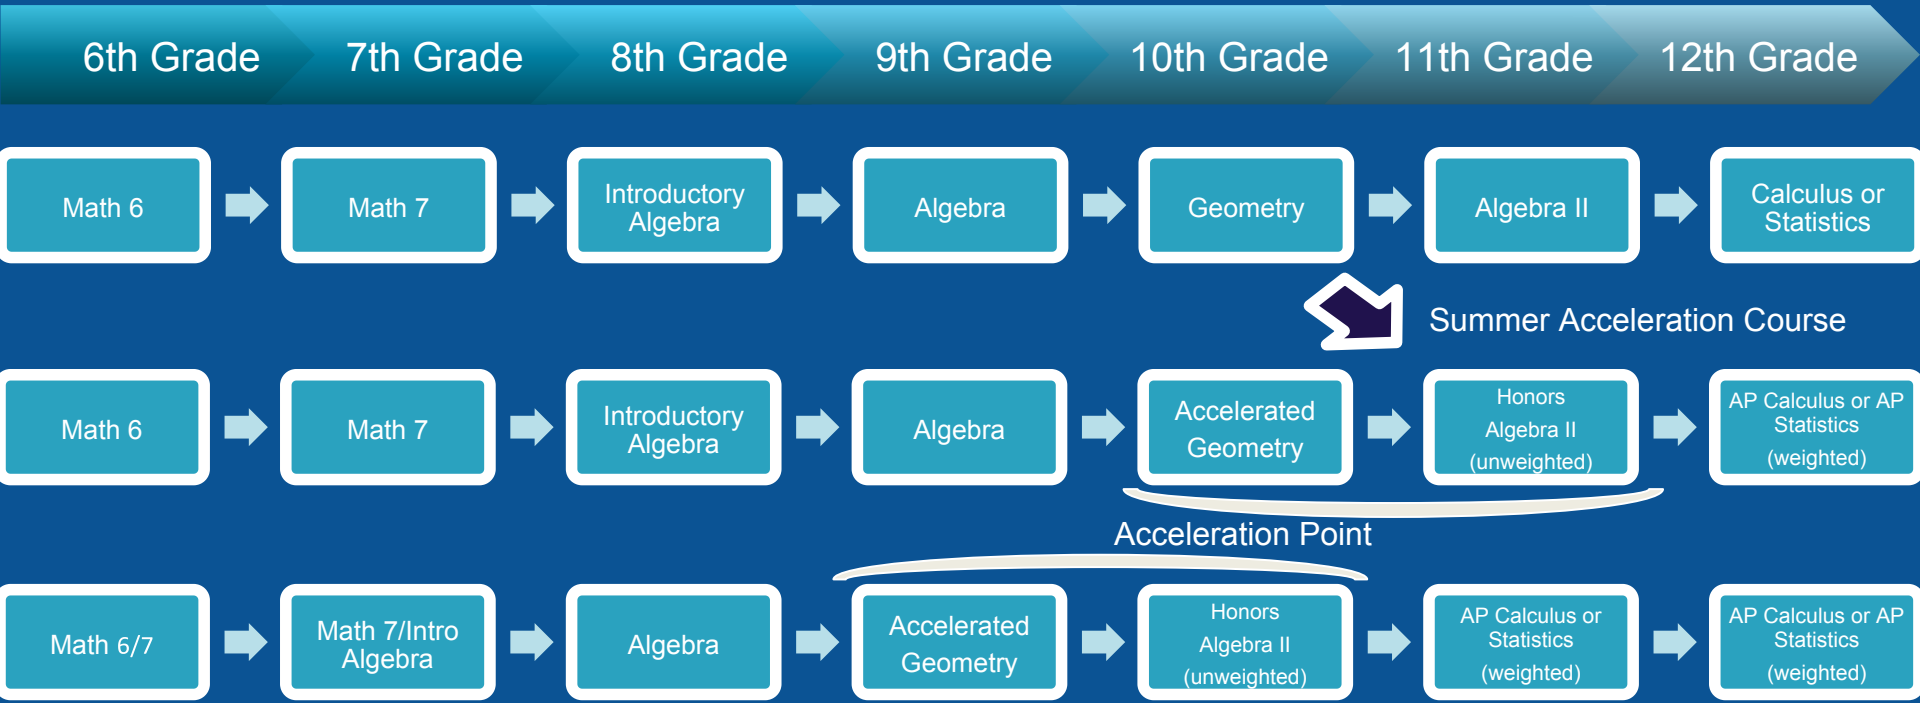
6th Grade 7th Grade 8th Grade 9th Grade 10th Grade 11th Grade 12th Grade

Math 6
Math 7
Introductory Algebra
Algebra
Geometry
Algebra II
Calculus or Statistics

Summer Acceleration Course

Math 6
Math 7
Introductory Algebra
Algebra
Accelerated Geometry
Honors Algebra II (unweighted)
AP Calculus or AP Statistics (weighted)

Acceleration Point

Math 6/7
Math 7/Intro Algebra
Algebra
Accelerated Geometry
Honors Algebra II (unweighted)
AP Calculus or Statistics (weighted)
AP Calculus or AP Statistics (weighted)